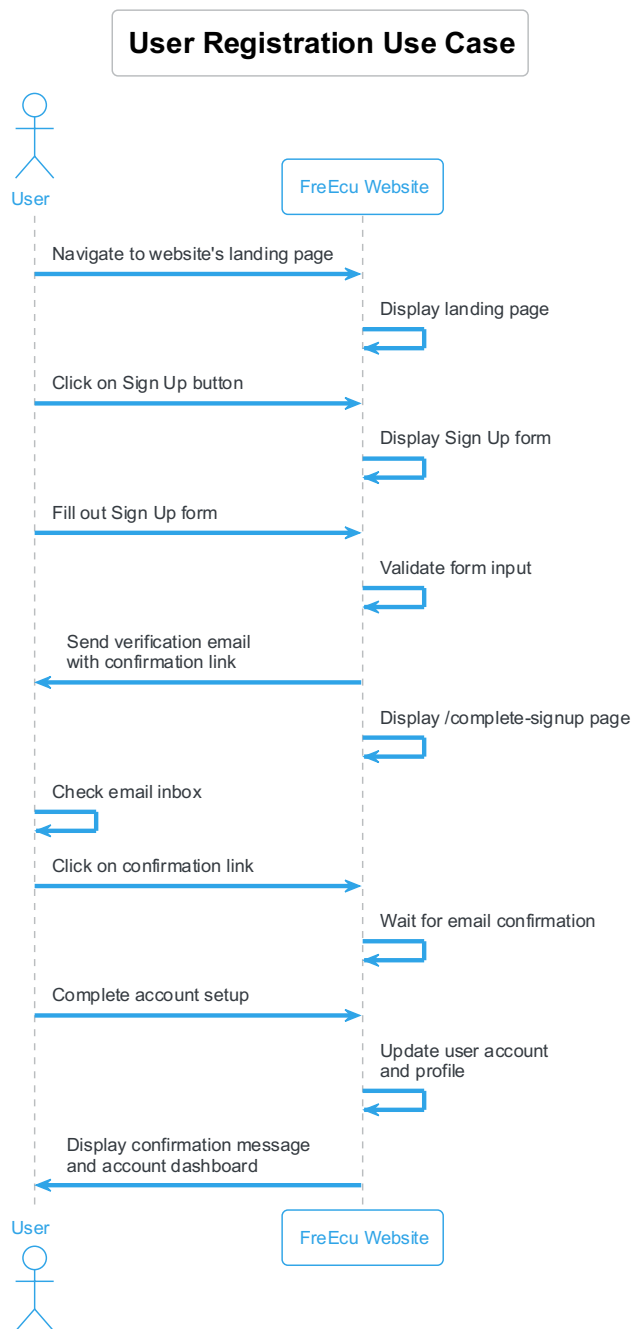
User Registration Use Case

User

FreEcu Website

Navigate to website's landing page

Display landing page

Click on Sign Up button

Display Sign Up form

Fill out Sign Up form

Validate form input

Send verification email
with confirmation link

Display /complete-signup page

Check email inbox

Click on confirmation link

Wait for email confirmation

Complete account setup

Update user account
and profile

Display confirmation message
and account dashboard

User

FreEcu Website